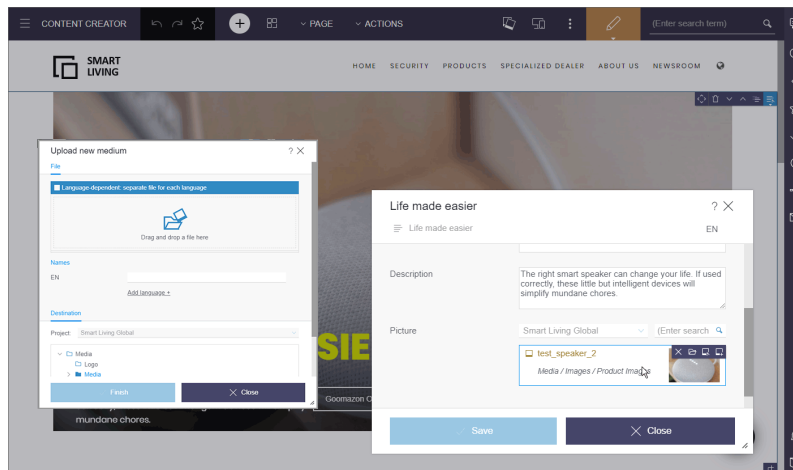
CONTENT CREATOR
PAGE
ACTIONS
(Enter search term)

SMART LIVING
HOME SECURITY PRODUCTS SPECIALIZED DEALER ABOUT US NEWSROOM

Upload new medium
File
Language-dependent: separate file for each language
Drag and drop a file here
Names
EN
Add language +
Destination
Project: Smart Living Global
Media
Logo
Media
Finish
Close

SIE
Goomazon C
mundane chores.

Life made easier
Life made easier
EN
Description
The right smart speaker can change your life. If used correctly, these little but intelligent devices will simplify mundane chores.
Picture
Smart Living Global
(Enter search
test_speaker_2
Media / Images / Product Images
Save
Close